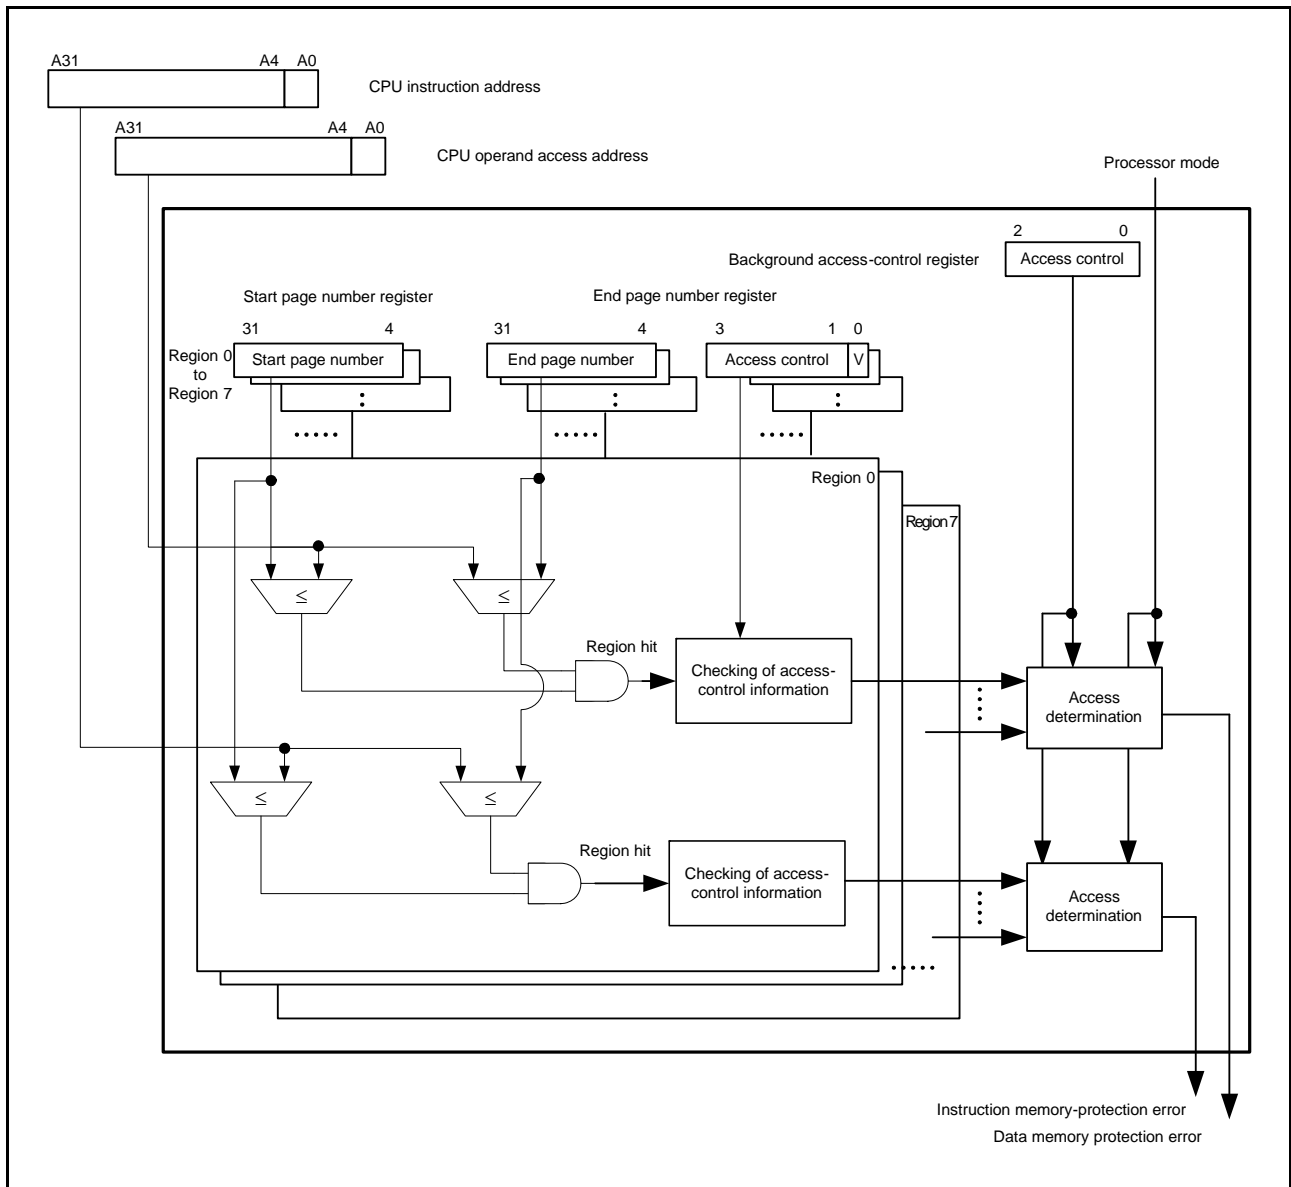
A31 A4 A0

CPU instruction address

A31 A4 A0

CPU operand access address

Processor mode

2 0

Background access-control register

Access control

Start page number register

End page number register

31 4

31 4

3 1 0

Region 0 to Region 7

Start page number

End page number

Access control

V

:

:

:

.....

.....

.....

Region 0

Region 7

$\leq$

$\leq$

Region hit

Checking of access-control information

Access determination

$\leq$

$\leq$

Region hit

Checking of access-control information

Access determination

.....

Instruction memory-protection error

Data memory protection error